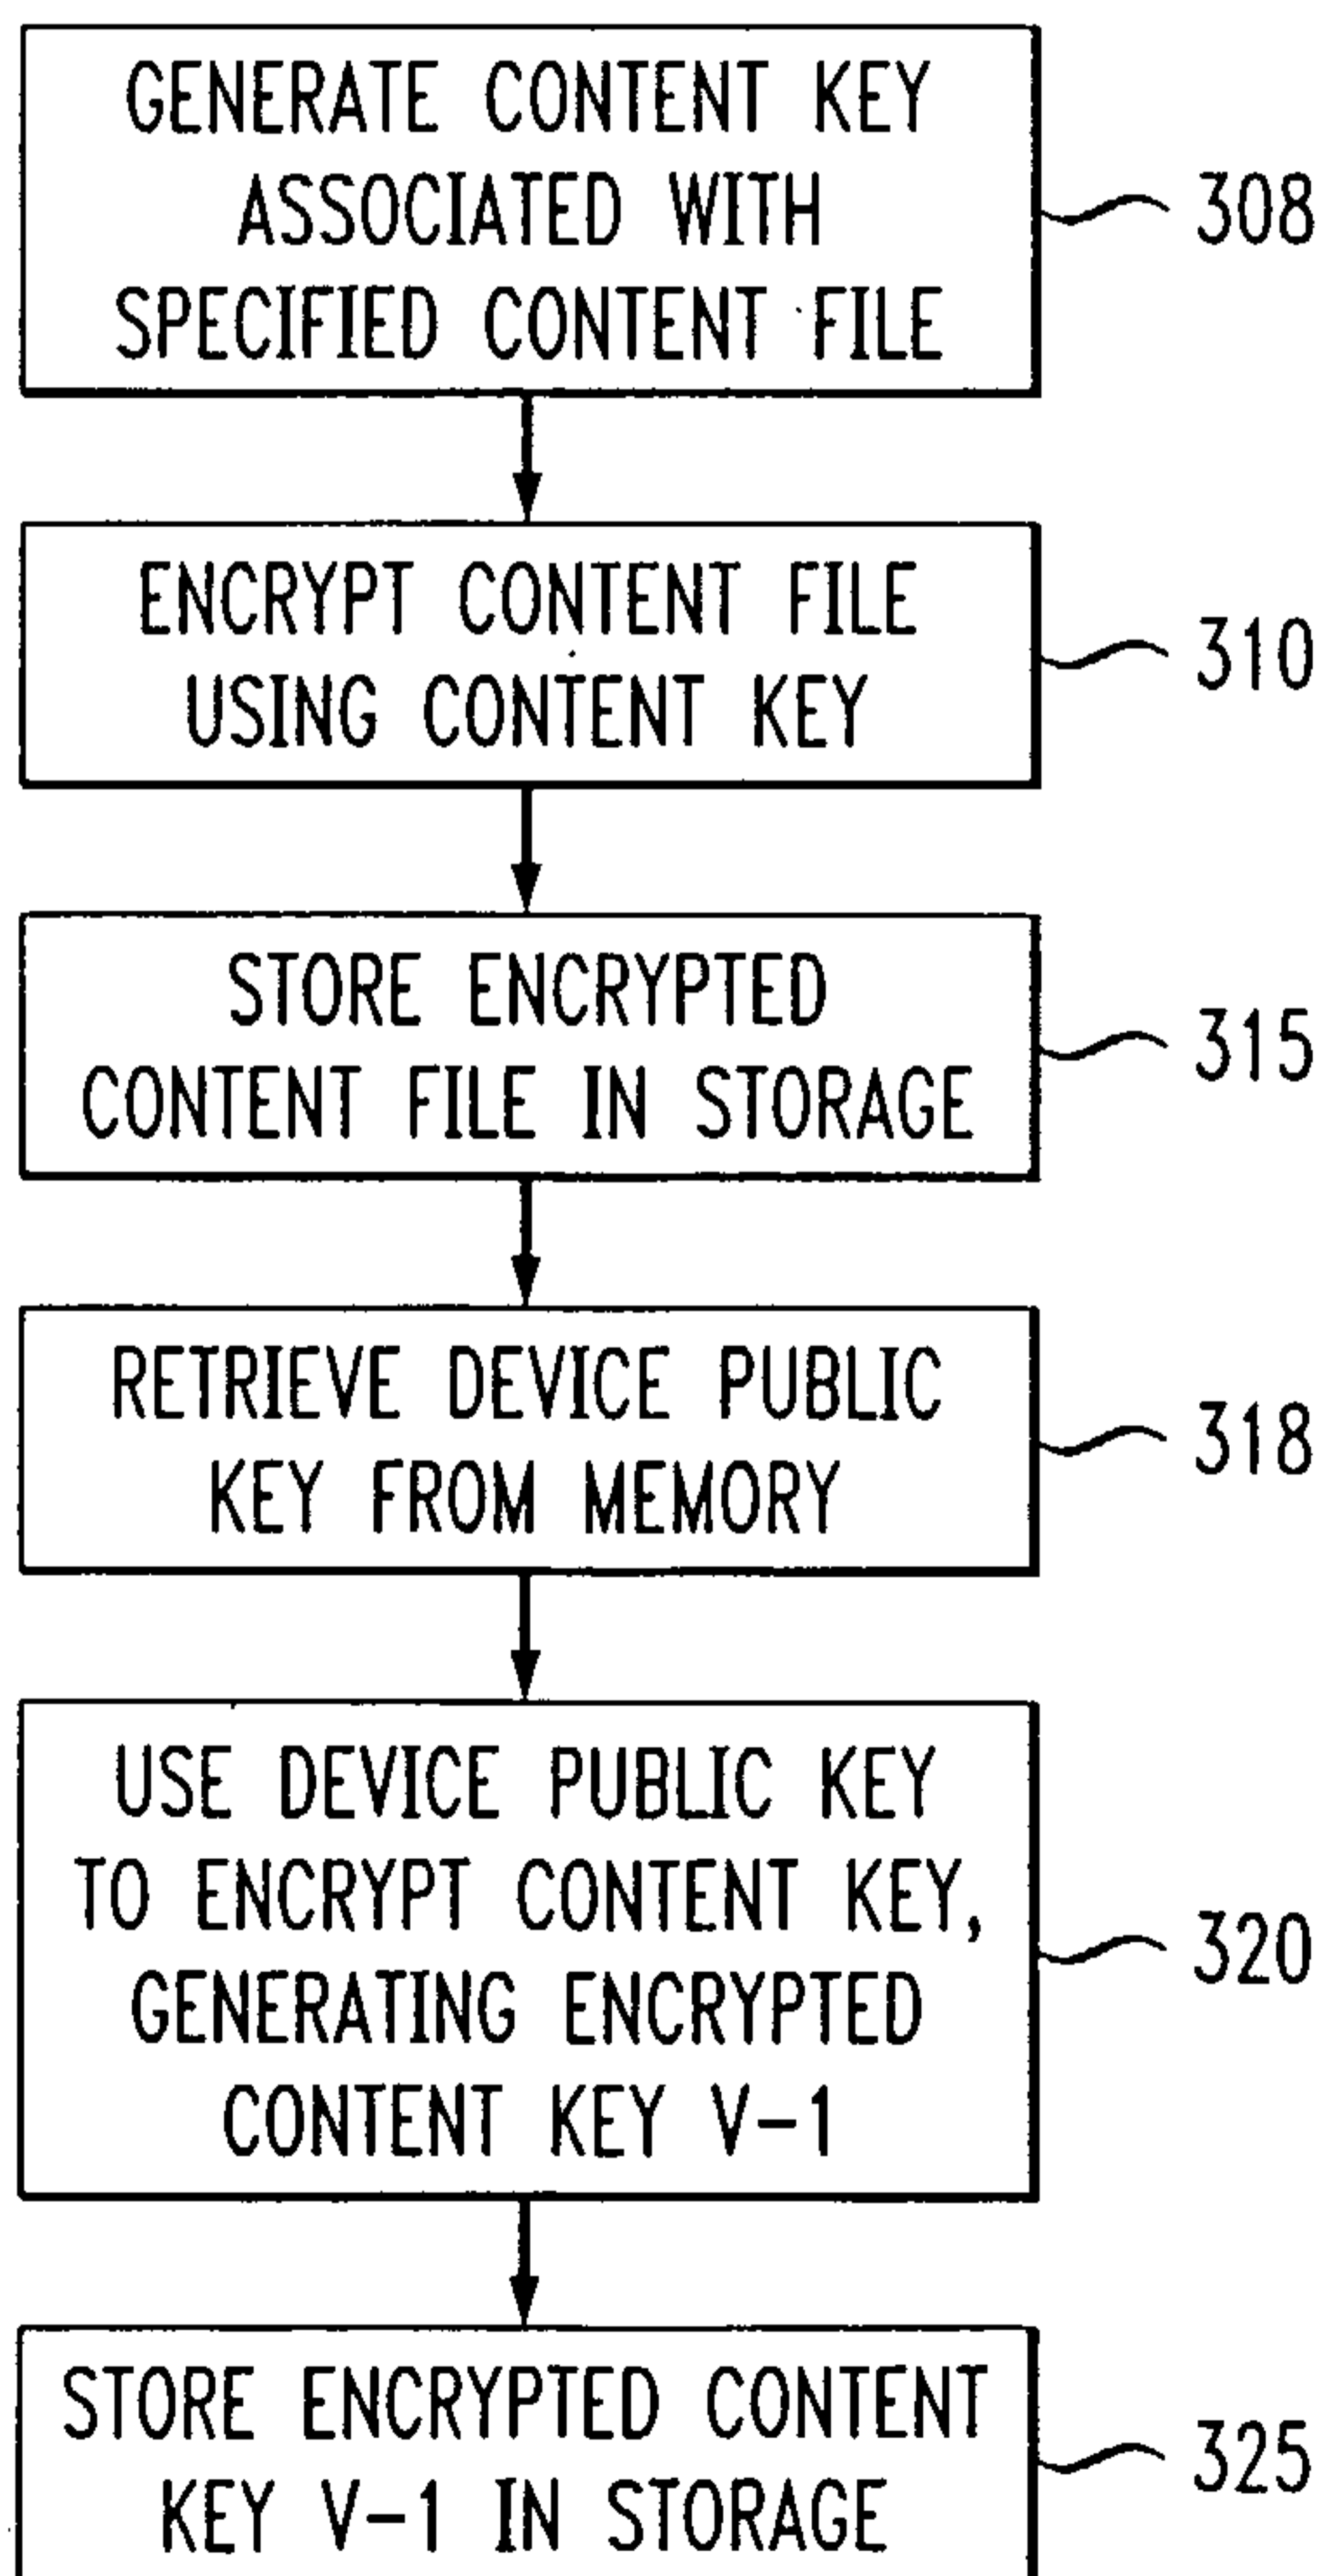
GENERATE CONTENT KEY ASSOCIATED WITH SPECIFIED CONTENT FILE

308

ENCRYPT CONTENT FILE USING CONTENT KEY

310

STORE ENCRYPTED CONTENT FILE IN STORAGE

315

RETRIEVE DEVICE PUBLIC KEY FROM MEMORY

318

USE DEVICE PUBLIC KEY TO ENCRYPT CONTENT KEY, GENERATING ENCRYPTED CONTENT KEY V-1

320

STORE ENCRYPTED CONTENT KEY V-1 IN STORAGE

325